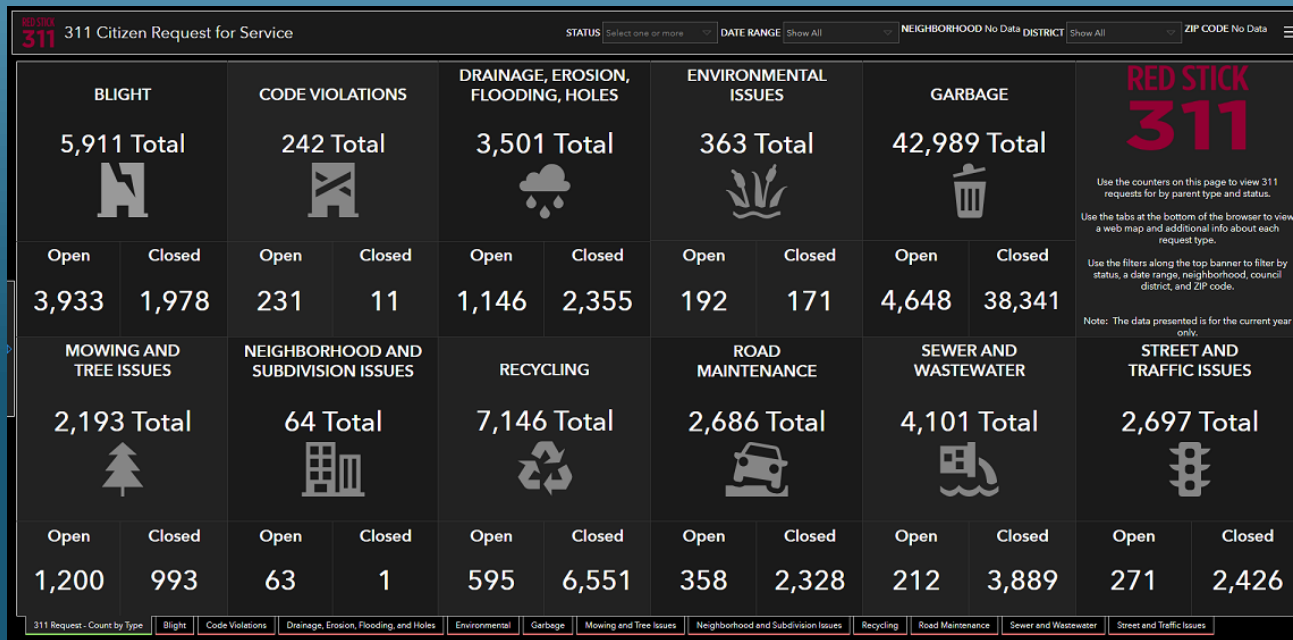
RED STICK 311 311 Citizen Request for Service

STATUS Select one or more DATE RANGE Show All NEIGHBORHOOD No Data DISTRICT Show All ZIP CODE No Data

BLIGHT
5,911 Total
Open 3,933 Closed 1,978

CODE VIOLATIONS
242 Total
Open 231 Closed 11

DRAINAGE, EROSION, FLOODING, HOLES
3,501 Total
Open 1,146 Closed 2,355

ENVIRONMENTAL ISSUES
363 Total
Open 192 Closed 171

GARBAGE
42,989 Total
Open 4,648 Closed 38,341

RED STICK 311

Use the counters on this page to view 311 requests for by parent type and status.

Use the tabs at the bottom of the browser to view a web map and additional info about each request type.

Use the filters along the top banner to filter by status, a date range, neighborhood, council district, and ZIP code.

Note: The data presented is for the current year only.

MOWING AND TREE ISSUES
2,193 Total
Open 1,200 Closed 993

NEIGHBORHOOD AND SUBDIVISION ISSUES
64 Total
Open 63 Closed 1

RECYCLING
7,146 Total
Open 595 Closed 6,551

ROAD MAINTENANCE
2,686 Total
Open 358 Closed 2,328

SEWER AND WASTEWATER
4,101 Total
Open 212 Closed 3,889

STREET AND TRAFFIC ISSUES
2,697 Total
Open 271 Closed 2,426

311 Request - Count by Type | Blight | Code Violations | Drainage, Erosion, Flooding, and Holes | Environmental | Garbage | Mowing and Tree Issues | Neighborhood and Subdivision Issues | Recycling | Road Maintenance | Sewer and Wastewater | Street and Traffic Issues